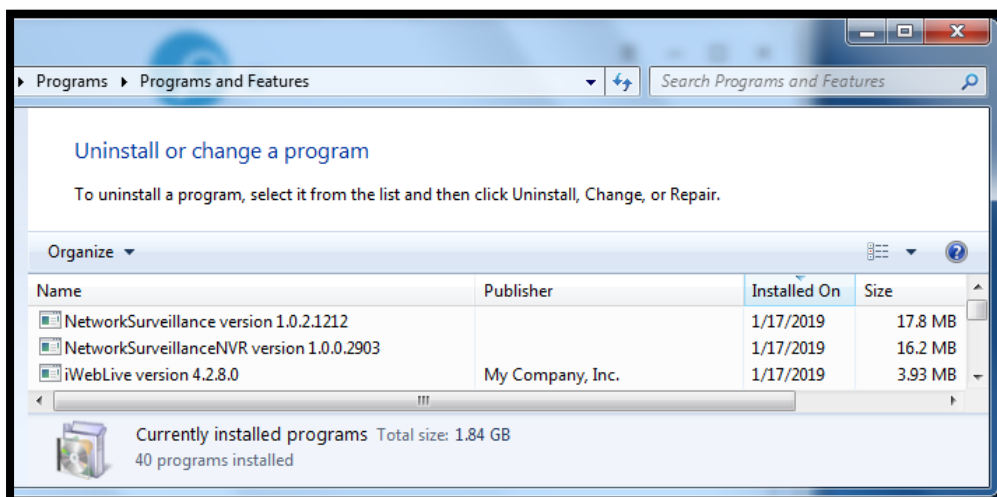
Programs ▸ Programs and Features

Search Programs and Features

Uninstall or change a program

To uninstall a program, select it from the list and then click Uninstall, Change, or Repair.

Organize ▾

| Name | Publisher | Installed On | Size |
|---|---|---|---|
| NetworkSurveillance version 1.0.2.1212 | | 1/17/2019 | 17.8 MB |
| NetworkSurveillanceNVR version 1.0.0.2903 | | 1/17/2019 | 16.2 MB |
| iWebLive version 4.2.8.0 | My Company, Inc. | 1/17/2019 | 3.93 MB |

Currently installed programs Total size: 1.84 GB
40 programs installed